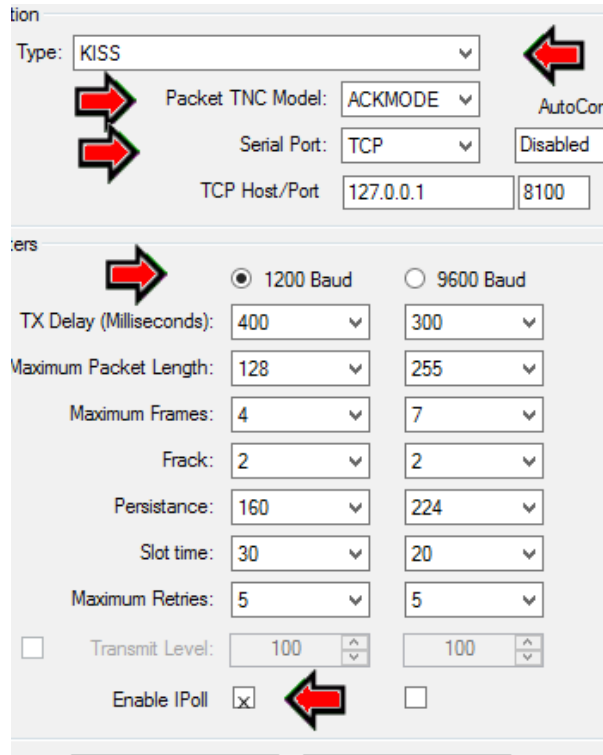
tion

Type: KISS

Packet TNC Model: ACKMODE

AutoCo

Serial Port: TCP

Disabled

TCP Host/Port 127.0.0.1 8100

ters

1200 Baud

9600 Baud

| | 1200 Baud | 9600 Baud |
|---|---|---|
| TX Delay (Milliseconds): | 400 | 300 |
| Maximum Packet Length: | 128 | 255 |
| Maximum Frames: | 4 | 7 |
| Frack: | 2 | 2 |
| Persistance: | 160 | 224 |
| Slot time: | 30 | 20 |
| Maximum Retries: | 5 | 5 |
| Transmit Level: | 100 | 100 |
| Enable IPoll | x | |